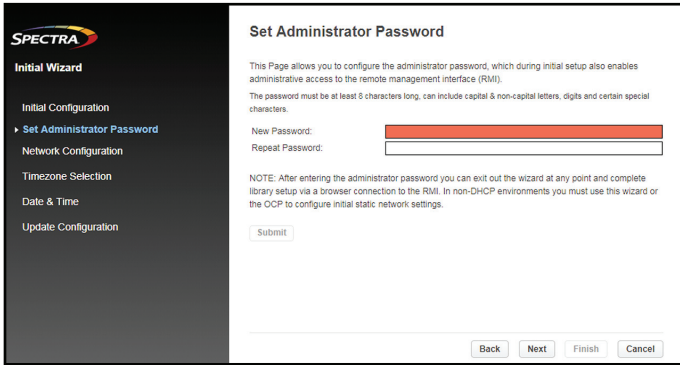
SPECTRA

Initial Wizard

Initial Configuration

▸ Set Administrator Password

Network Configuration

Timezone Selection

Date & Time

Update Configuration

Set Administrator Password

This Page allows you to configure the administrator password, which during initial setup also enables administrative access to the remote management interface (RMI).

The password must be at least 8 characters long, can include capital & non-capital letters, digits and certain special characters.

New Password:

Repeat Password:

NOTE: After entering the administrator password you can exit out the wizard at any point and complete library setup via a browser connection to the RMI. In non-DHCP environments you must use this wizard or the OCP to configure initial static network settings.

Submit

Back Next Finish Cancel